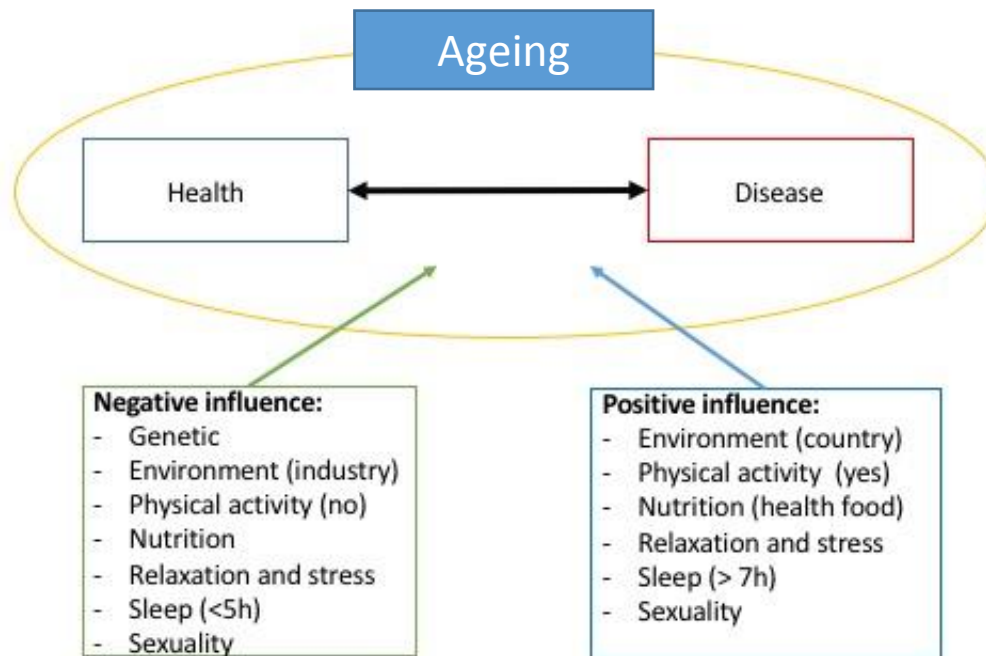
Ageing

Health

Disease

**Negative influence:**
- Genetic
- Environment (industry)
- Physical activity (no)
- Nutrition
- Relaxation and stress
- Sleep (<5h)
- Sexuality

**Positive influence:**
- Environment (country)
- Physical activity (yes)
- Nutrition (health food)
- Relaxation and stress
- Sleep (> 7h)
- Sexuality